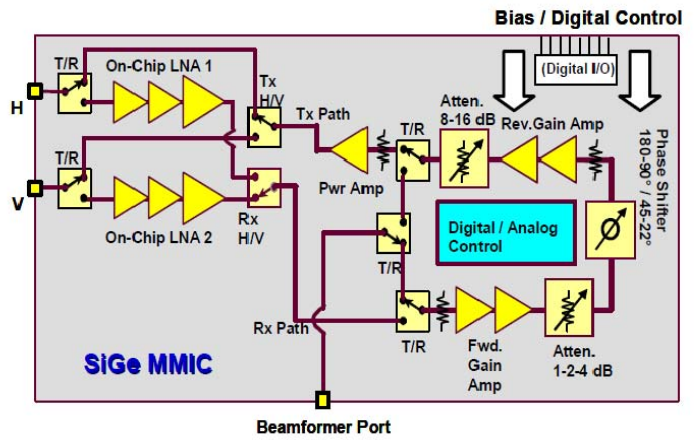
Bias / Digital Control

(Digital I/O)

T/R

On-Chip LNA 1

Tx H/V

H

T/R

V

On-Chip LNA 2

Rx H/V

Tx Path

Pwr Amp

T/R

Atten. 8-16 dB

Rev.Gain Amp

Phase Shifter 180-90° / 45-22°

Digital / Analog Control

$\phi$

T/R

Rx Path

T/R

Fwd. Gain Amp

Atten. 1-2-4 dB

SiGe MMIC

Beamformer Port